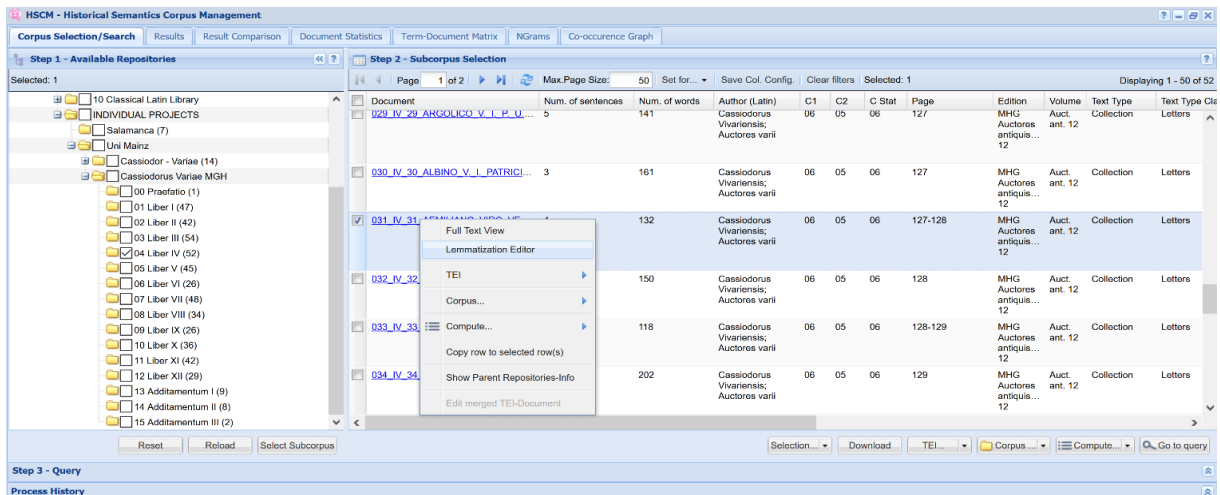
HSCM - Historical Semantics Corpus Management

Corpus Selection/Search | Results | Result Comparison | Document Statistics | Term-Document Matrix | NGrams | Co-occurence Graph

Step 1 - Available Repositories

Selected: 1

10 Classical Latin Library
INDIVIDUAL PROJECTS
Salamanca (7)
Uni Mainz
Cassiodor - Variae (14)
Cassiodorus Variae MGH
00 Praefatio (1)
01 Liber I (47)
02 Liber II (42)
03 Liber III (54)
04 Liber IV (52)
05 Liber V (45)
06 Liber VI (26)
07 Liber VII (48)
08 Liber VIII (34)
09 Liber IX (26)
10 Liber X (36)
11 Liber XI (42)
12 Liber XII (29)
13 Additamentum I (9)
14 Additamentum II (8)
15 Additamentum III (2)

Reset | Reload | Select Subcorpus

Step 2 - Subcorpus Selection

Page 1 of 2 | Max.Page Size: 50 | Set for... | Save Col. Config. | Clear filters | Selected: 1 | Displaying 1 - 50 of 52

| Document | Num. of sentences | Num. of words | Author (Latin) | C1 | C2 | C Stat | Page | Edition | Volume | Text Type | Text Type Cla |
|---|---|---|---|---|---|---|---|---|---|---|---|
| 029_IV_29_ARGOLICO_V._I._P._U... | 5 | 141 | Cassiodorus Vivariensis; Auctores varii | 06 | 05 | 06 | 127 | MHG Auctores antiquis... 12 | Auct. ant. 12 | Collection | Letters |
| 030_IV_30_ALBINO_V._I._PATRICI... | 3 | 161 | Cassiodorus Vivariensis; Auctores varii | 06 | 05 | 06 | 127 | MHG Auctores antiquis... 12 | Auct. ant. 12 | Collection | Letters |
| 031_IV_31_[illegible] | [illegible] | 132 | Cassiodorus Vivariensis; Auctores varii | 06 | 05 | 06 | 127-128 | MHG Auctores antiquis... 12 | Auct. ant. 12 | Collection | Letters |
| 032_IV_32_ | | 150 | Cassiodorus Vivariensis; Auctores varii | 06 | 05 | 06 | 128 | MHG Auctores antiquis... 12 | Auct. ant. 12 | Collection | Letters |
| 033_IV_33_ | | 118 | Cassiodorus Vivariensis; Auctores varii | 06 | 05 | 06 | 128-129 | MHG Auctores antiquis... 12 | Auct. ant. 12 | Collection | Letters |
| 034_IV_34_ | | 202 | Cassiodorus Vivariensis; Auctores varii | 06 | 05 | 06 | 129 | MHG Auctores antiquis... 12 | Auct. ant. 12 | Collection | Letters |

Full Text View
Lemmatization Editor
TEI
Corpus...
Compute...
Copy row to selected row(s)
Show Parent Repositories-Info
Edit merged TEI-Document

Selection... | Download | TEI... | Corpus ... | Compute... | Go to query

Step 3 - Query

Process History